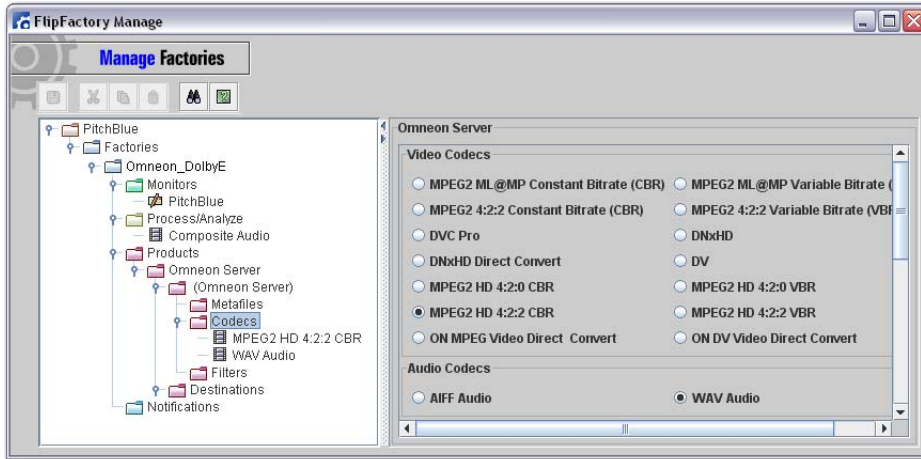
FlipFactory Manage

Manage Factories

PitchBlue
Factories
Omneon_DolbyE
Monitors
PitchBlue
Process/Analyze
Composite Audio
Products
Omneon Server
(Omneon Server)
Metafiles
Codecs
MPEG2 HD 4:2:2 CBR
WAV Audio
Filters
Destinations
Notifications

Omneon Server

Video Codecs

MPEG2 ML@MP Constant Bitrate (CBR)
MPEG2 ML@MP Variable Bitrate (
MPEG2 4:2:2 Constant Bitrate (CBR)
MPEG2 4:2:2 Variable Bitrate (VBI
DVC Pro
DNxHD
DNxHD Direct Convert
DV
MPEG2 HD 4:2:0 CBR
MPEG2 HD 4:2:0 VBR
MPEG2 HD 4:2:2 CBR
MPEG2 HD 4:2:2 VBR
ON MPEG Video Direct Convert
ON DV Video Direct Convert

Audio Codecs

AIFF Audio
WAV Audio